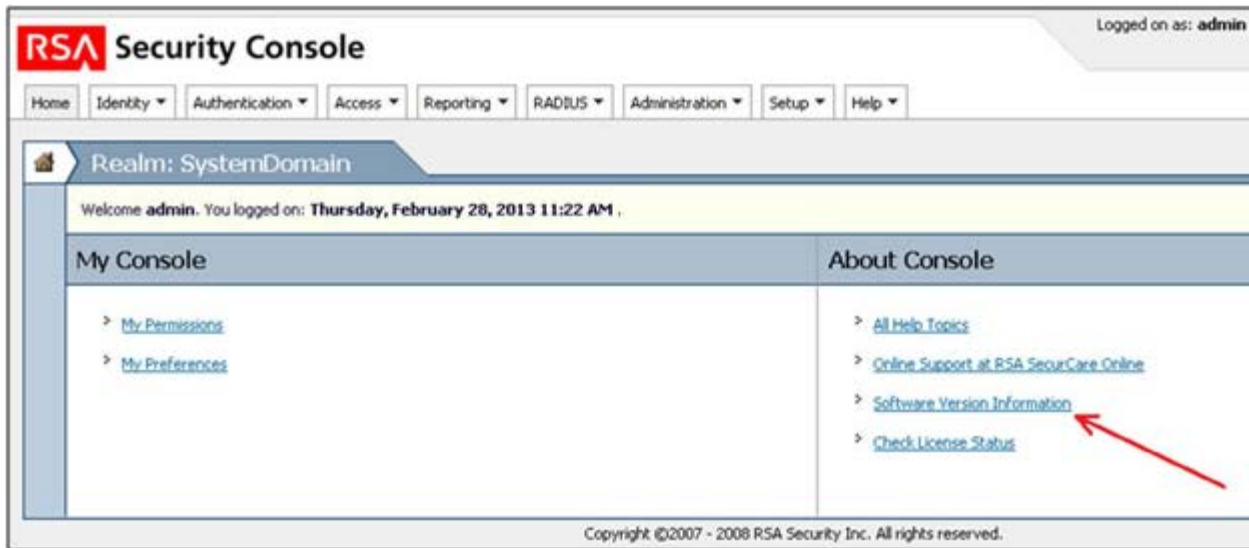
RSA Security Console

Logged on as: admin

Home | Identity ▼ | Authentication ▼ | Access ▼ | Reporting ▼ | RADIUS ▼ | Administration ▼ | Setup ▼ | Help ▼

Realm: SystemDomain

Welcome admin. You logged on: Thursday, February 28, 2013 11:22 AM .

My Console

> My Permissions

> My Preferences

About Console

> All Help Topics

> Online Support at RSA SecurCare Online

> Software Version Information

> Check License Status

Copyright ©2007 - 2008 RSA Security Inc. All rights reserved.